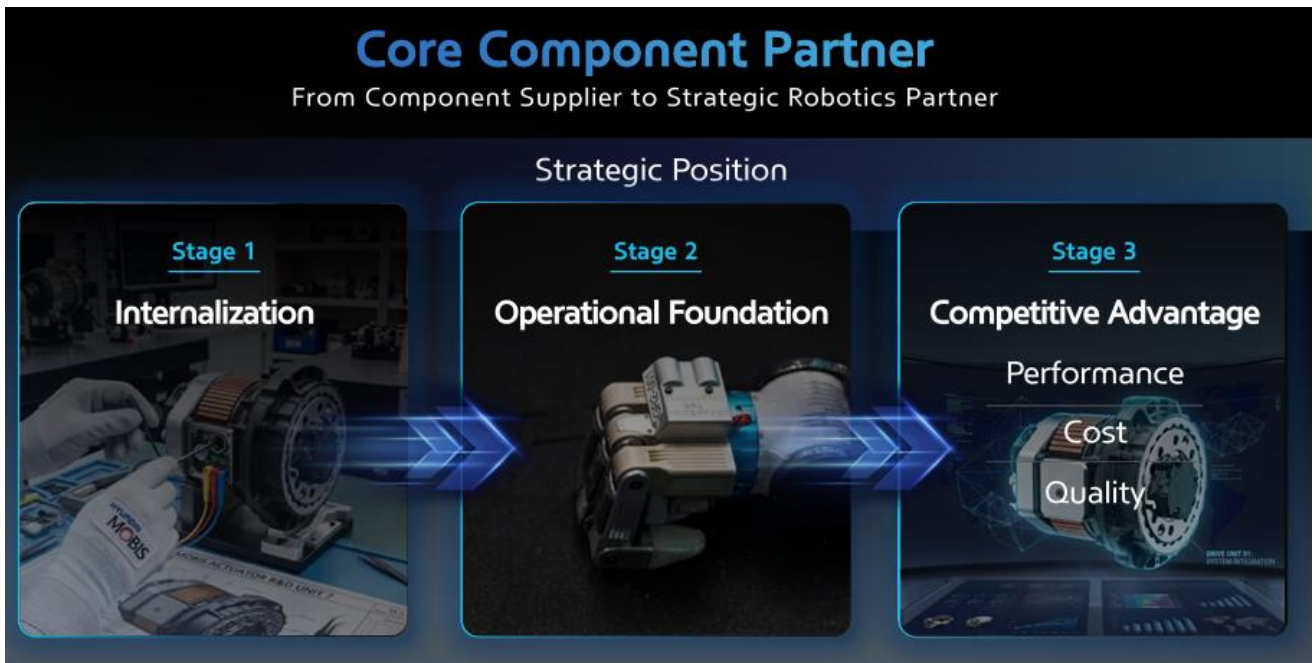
Core Component Partner
From Component Supplier to Strategic Robotics Partner

Strategic Position

Stage 1
Internalization

HYUNDAI MOBIS
MOBIS ACTUATOR R&D UNIT 7

Stage 2
Operational Foundation

Stage 3
Competitive Advantage
Performance
Cost
Quality

DRIVE UNIT 01: SYSTEM INTEGRATION